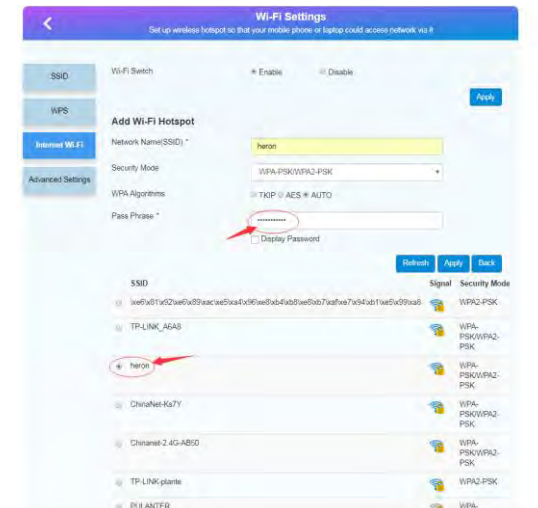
Wi-Fi Settings
Set up wireless hotspot so that your mobile phone or laptop could access network via it

SSID
WPS
Internet Wi-Fi
Advanced Settings

Wi-Fi Switch ◉ Enable ○ Disable

Apply

Add Wi-Fi Hotspot

Network Name(SSID) * heron

Security Mode WPA-PSK/WPA2-PSK

WPA Algorithms ○ TKIP ○ AES ◉ AUTO

Pass Phrase * ••••••••••

☐ Display Password

Refresh Apply Back

| | SSID | Signal | Security Mode |
|---|---|---|---|
| ○ | \xe6\x81\x92\xe6\x89\xac\xe5\xa4\x96\xe8\xb4\xb8\xe5\xb7\xaf\xe7\x94\xb1\xe5\x99\xa8 | | WPA2-PSK |
| ○ | TP-LINK_A6A8 | | WPA-PSK/WPA2-PSK |
| ◉ | heron | | WPA-PSK/WPA2-PSK |
| ○ | ChinaNet-Ks7Y | | WPA-PSK/WPA2-PSK |
| ○ | Chinanet-2.4G-AB50 | | WPA-PSK/WPA2-PSK |
| ○ | TP-LINK-plante | | WPA2-PSK |
| ○ | PULANTER | | WPA- |